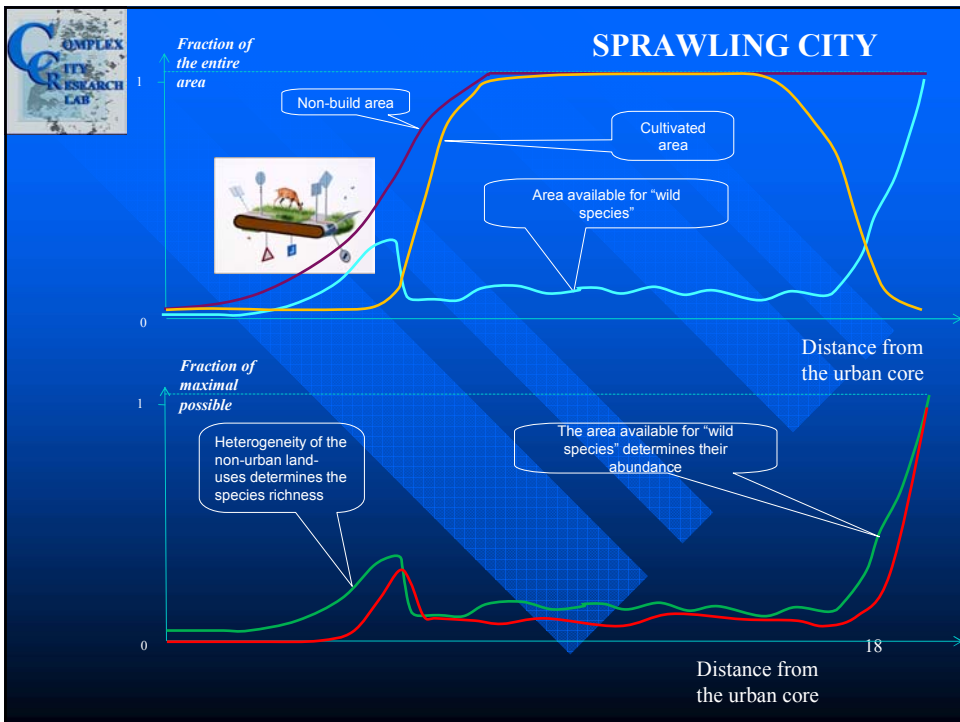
COMPLEX CITY RESEARCH LAB

SPRAWLING CITY

Fraction of the entire area

1

0

Non-build area

Cultivated area

Area available for "wild species"

Distance from the urban core

Fraction of maximal possible

1

0

Heterogeneity of the non-urban land-uses determines the species richness

The area available for "wild species" determines their abundance

18

Distance from the urban core